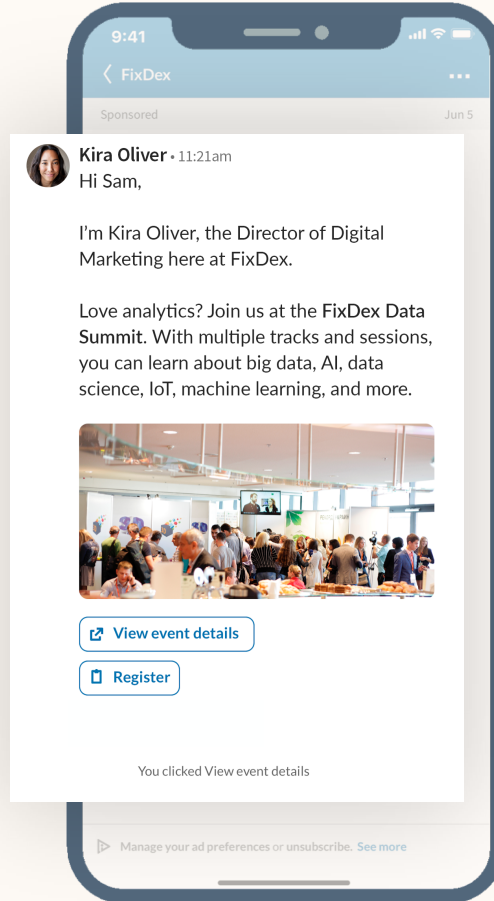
9:41

FixDex

Sponsored

Jun 5

Kira Oliver • 11:21am
Hi Sam,

I'm Kira Oliver, the Director of Digital Marketing here at FixDex.

Love analytics? Join us at the **FixDex Data Summit**. With multiple tracks and sessions, you can learn about big data, AI, data science, IoT, machine learning, and more.

View event details

Register

You clicked View event details

Manage your ad preferences or unsubscribe. See more